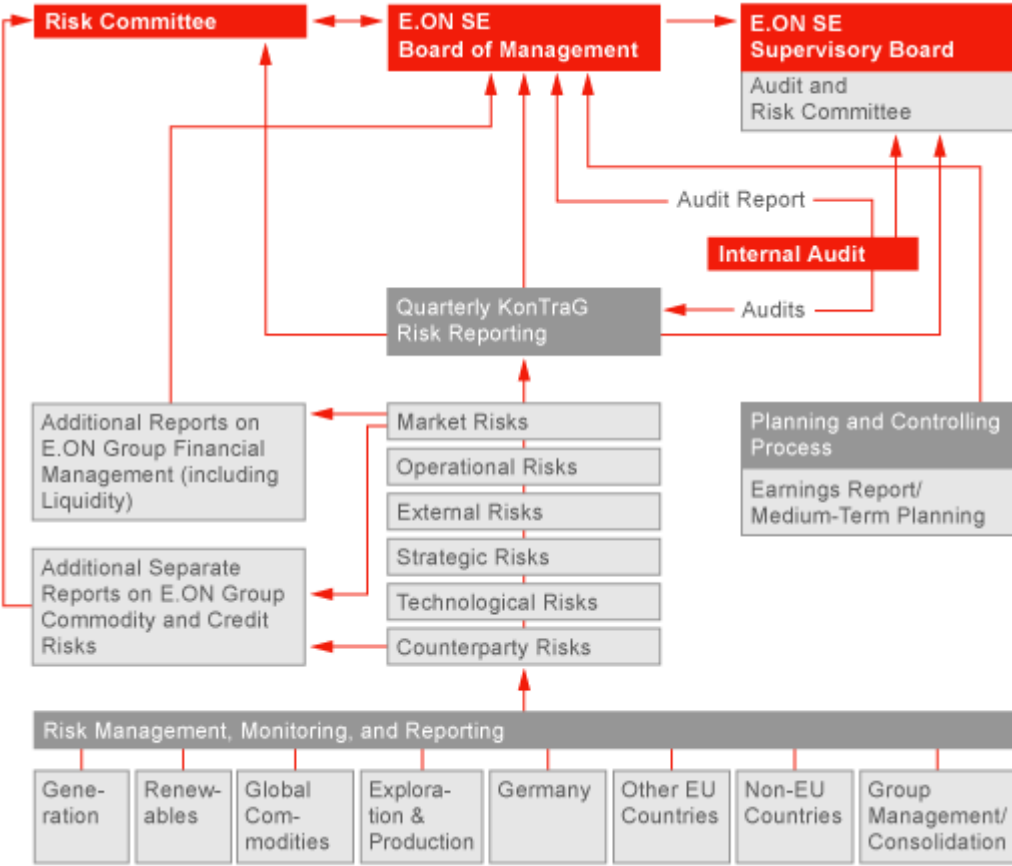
Risk Committee

E.ON SE
Board of Management

E.ON SE
Supervisory Board

Audit and
Risk Committee

Audit Report

Internal Audit

Quarterly KonTraG
Risk Reporting

Audits

Additional Reports on E.ON Group Financial Management (including Liquidity)

Market Risks

Operational Risks

External Risks

Strategic Risks

Technological Risks

Counterparty Risks

Planning and Controlling Process

Earnings Report/
Medium-Term Planning

Additional Separate Reports on E.ON Group Commodity and Credit Risks

Risk Management, Monitoring, and Reporting

| Generation | Renewables | Global Commodities | Exploration & Production | Germany | Other EU Countries | Non-EU Countries | Group Management/ Consolidation |